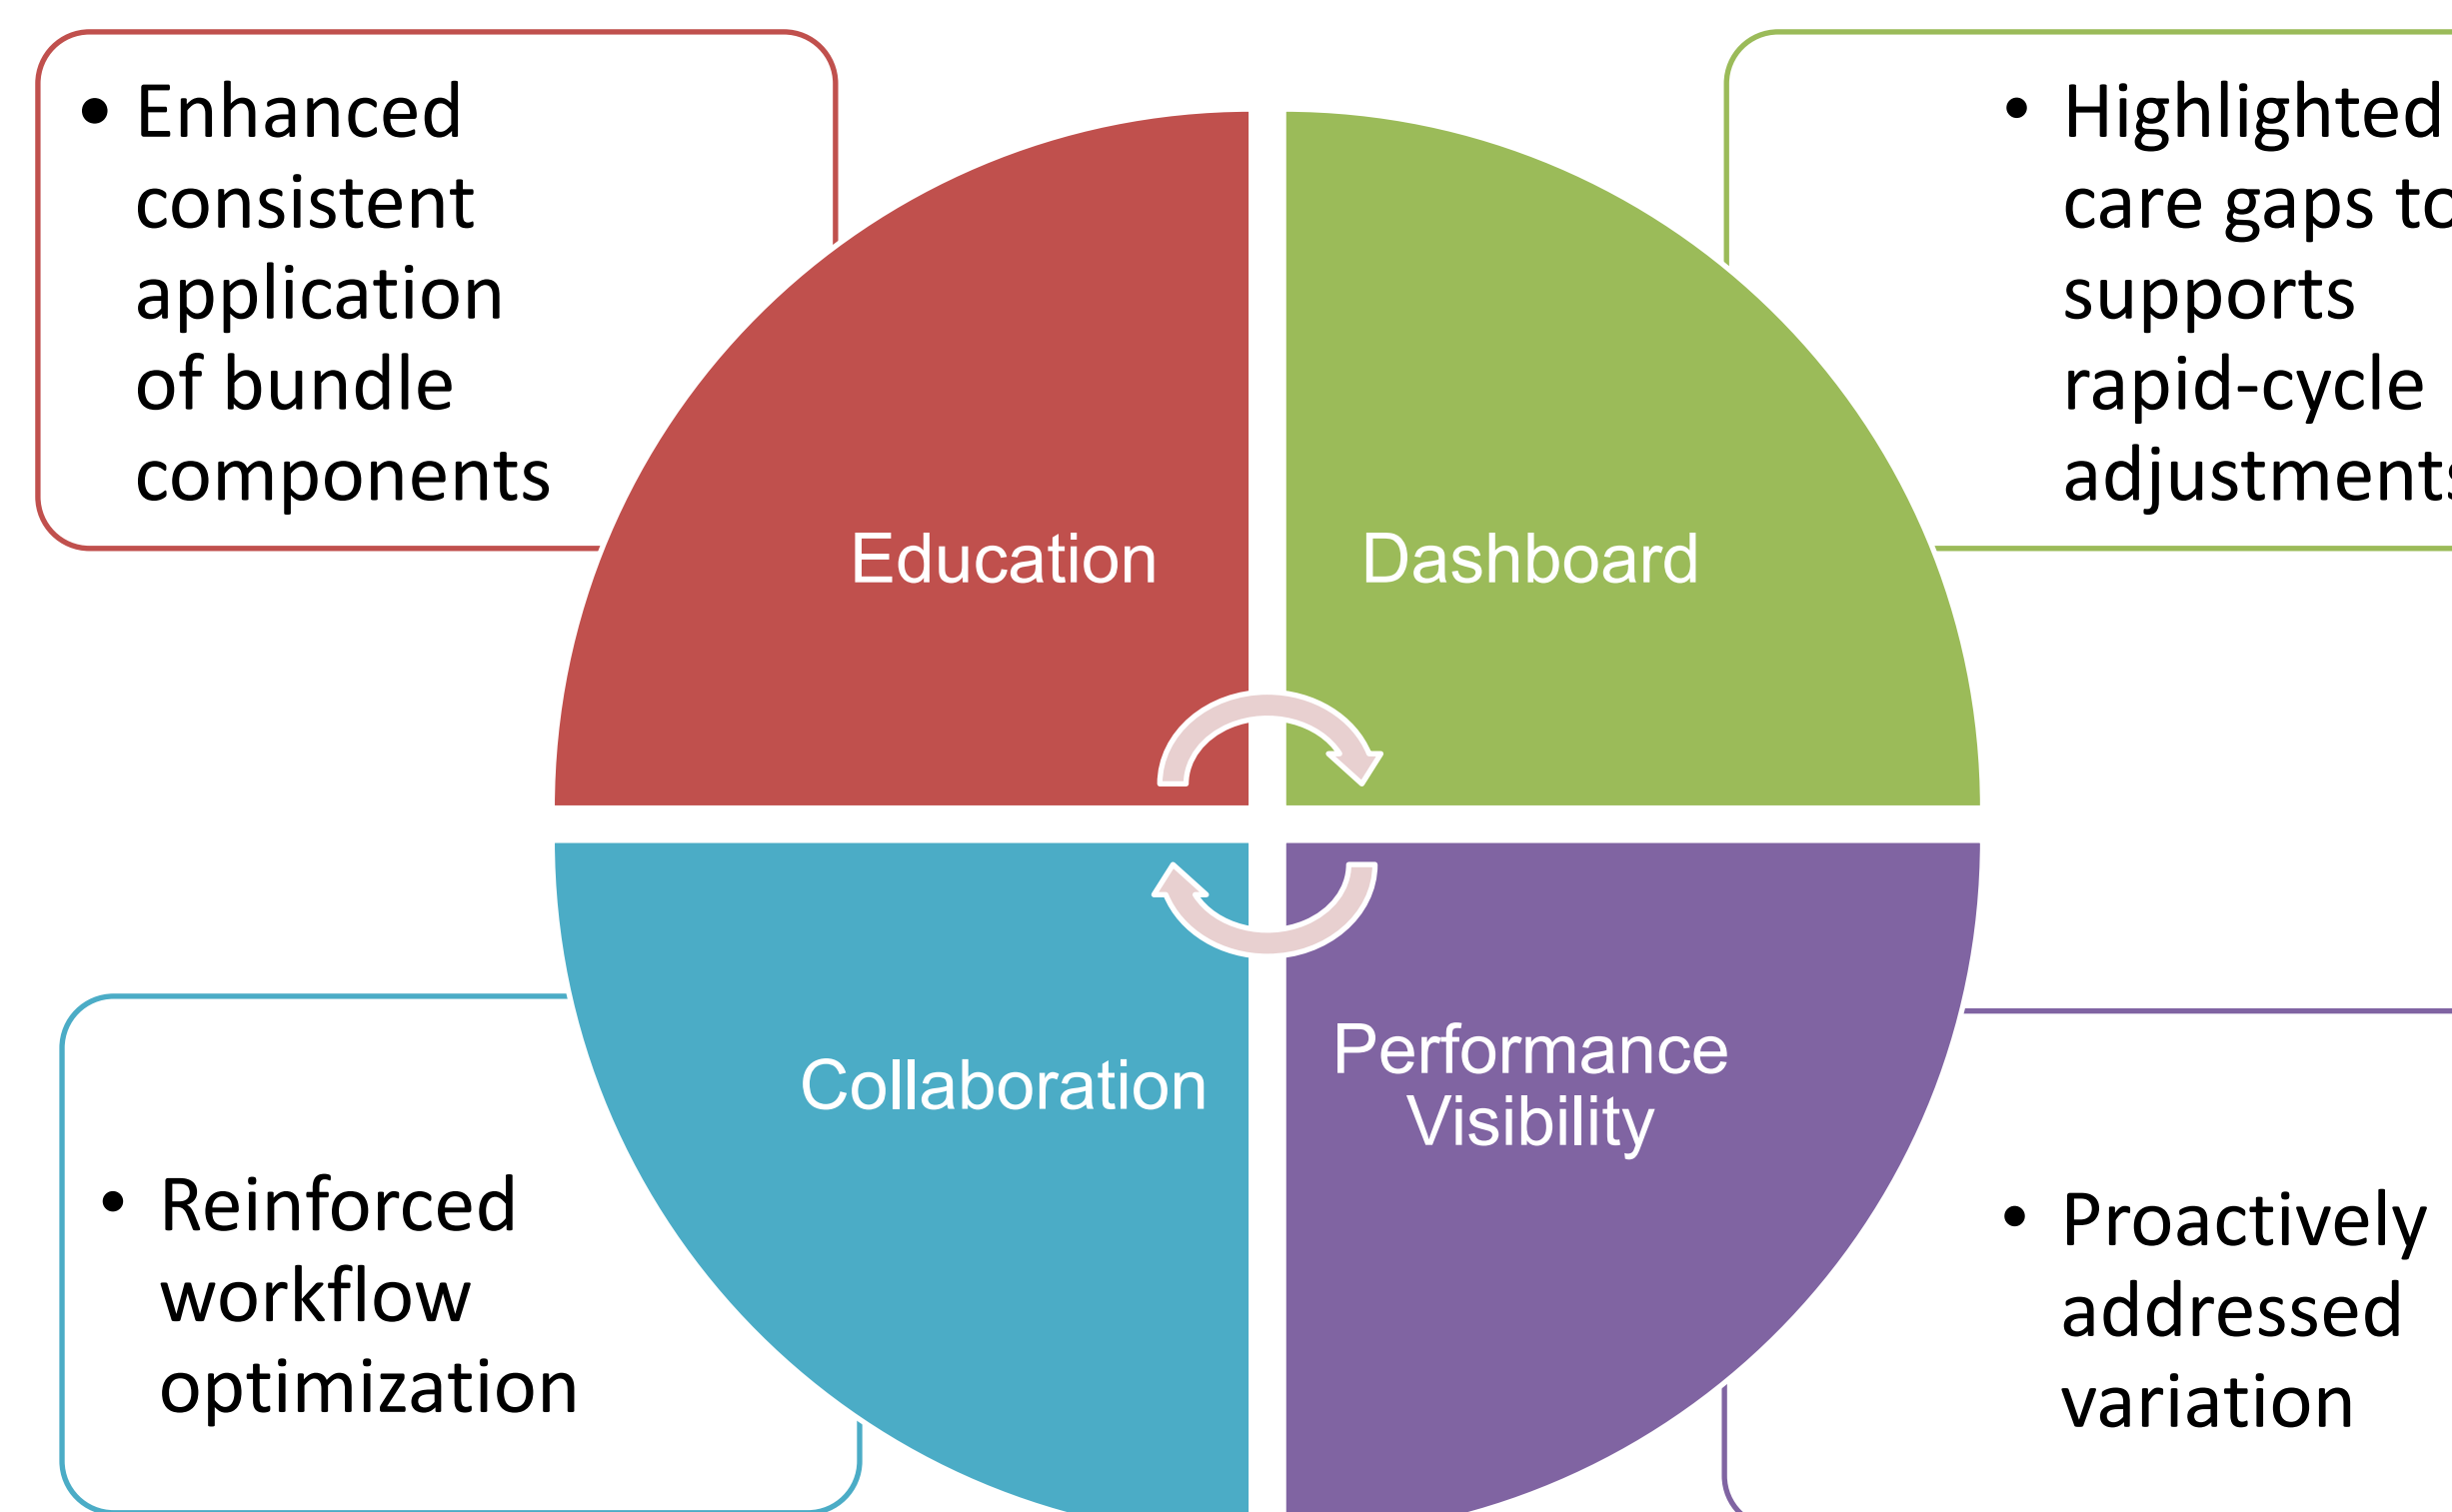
• Enhanced consistent application of bundle components

• Highlighted care gaps t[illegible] supports rapid-cycle adjustment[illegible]

Education

Dashboard

Collaboration

Performance Visibility

• Reinforced workflow optimization

• Proactively addressed variation